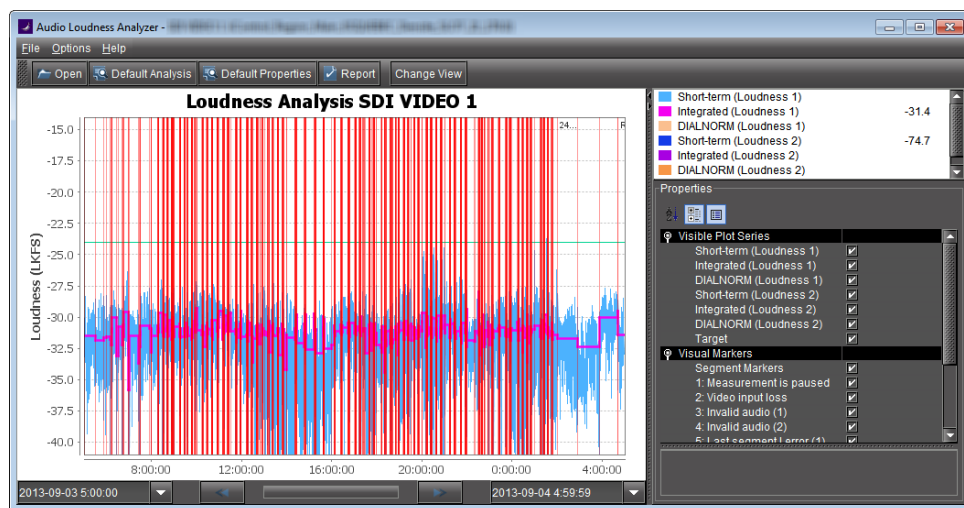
Audio Loudness Analyzer - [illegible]

File Options Help

Open Default Analysis Default Properties Report Change View

Loudness Analysis SDI VIDEO 1

24... R

-15.0
-17.5
-20.0
-22.5
-25.0
-27.5
-30.0
-32.5
-35.0
-37.5
-40.0

Loudness (LKFS)

8:00:00 12:00:00 16:00:00 20:00:00 0:00:00 4:00:00

2013-09-03 5:00:00 2013-09-04 4:59:59

| | |
|---|---|
| Short-term (Loudness 1) | |
| Integrated (Loudness 1) | -31.4 |
| DIALNORM (Loudness 1) | |
| Short-term (Loudness 2) | -74.7 |
| Integrated (Loudness 2) | |
| DIALNORM (Loudness 2) | |

Properties

Visible Plot Series
Short-term (Loudness 1)
Integrated (Loudness 1)
DIALNORM (Loudness 1)
Short-term (Loudness 2)
Integrated (Loudness 2)
DIALNORM (Loudness 2)
Target
Visual Markers
Segment Markers
1: Measurement is paused
2: Video input loss
3: Invalid audio (1)
4: Invalid audio (2)
5: Last segment l error (1)